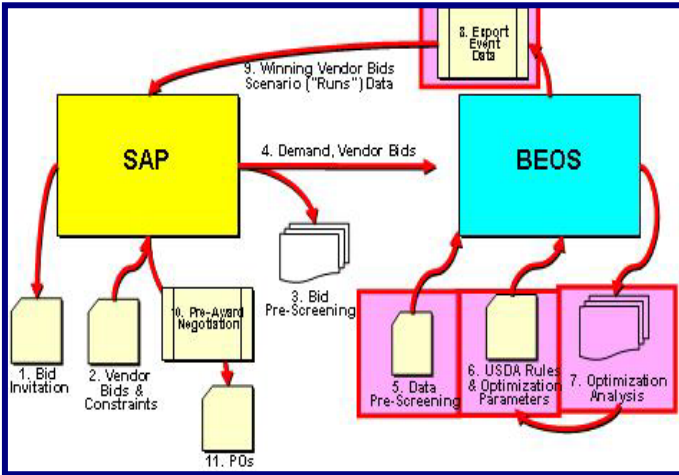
8. Export Event Data

9. Winning Vendor Bids Scenario ("Runs") Data

SAP

4. Demand, Vendor Bids

BEOS

3. Bid Pre-Screening

1. Bid Invitation

2. Vendor Bids & Constraints

10. Pre-Award Negotiation

11. POs

5. Data Pre-Screening

6. USDA Rules & Optimization Parameters

7. Optimization Analysis